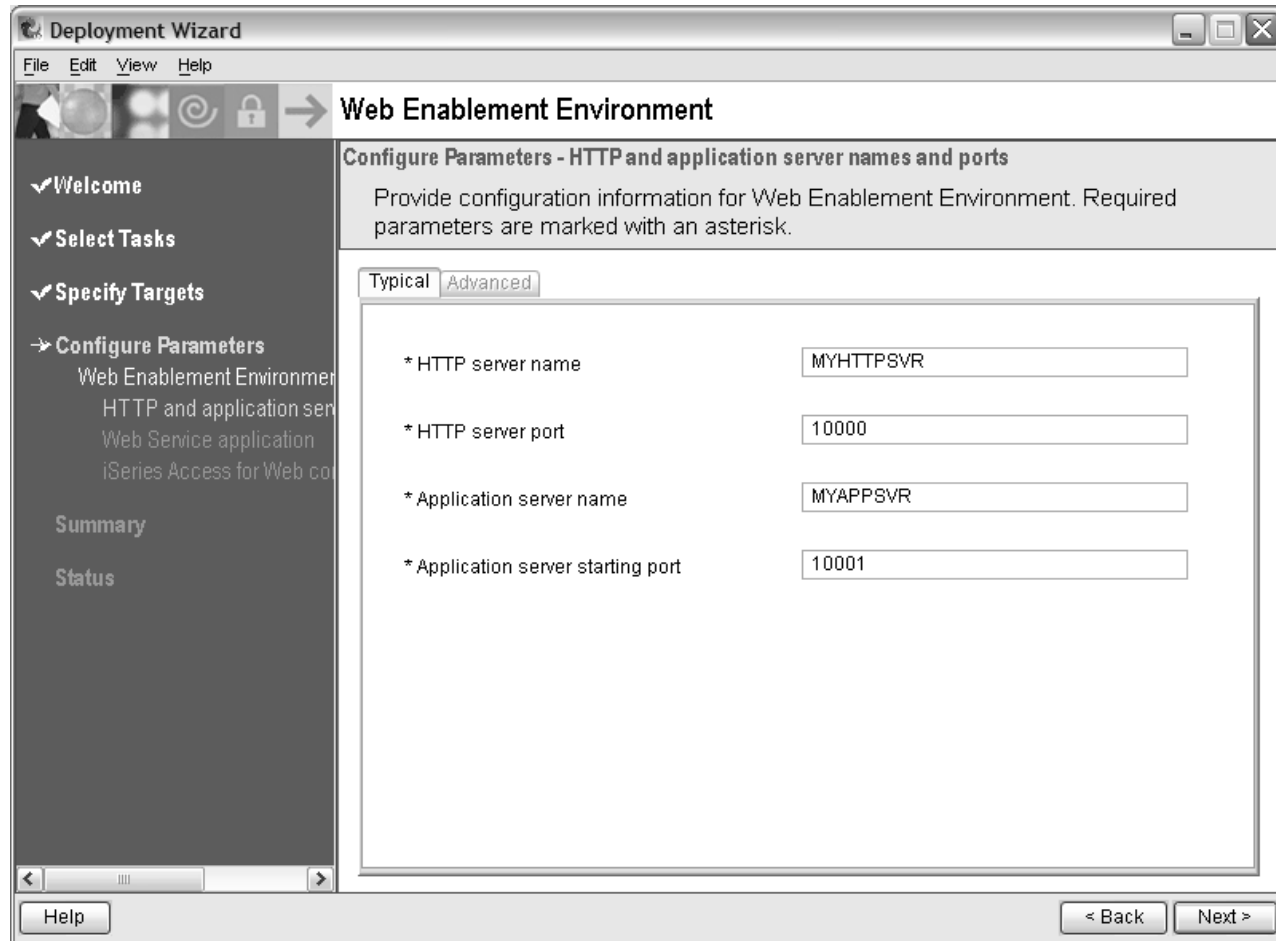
Deployment Wizard

File Edit View Help

Web Enablement Environment

✔Welcome

✔Select Tasks

✔Specify Targets

→ Configure Parameters
Web Enablement Environmen
HTTP and application ser
Web Service application
iSeries Access for Web co

Summary

Status

Configure Parameters - HTTP and application server names and ports

Provide configuration information for Web Enablement Environment. Required parameters are marked with an asterisk.

Typical | Advanced

* HTTP server name MYHTTPSVR

* HTTP server port 10000

* Application server name MYAPPSVR

* Application server starting port 10001

Help

< Back Next >